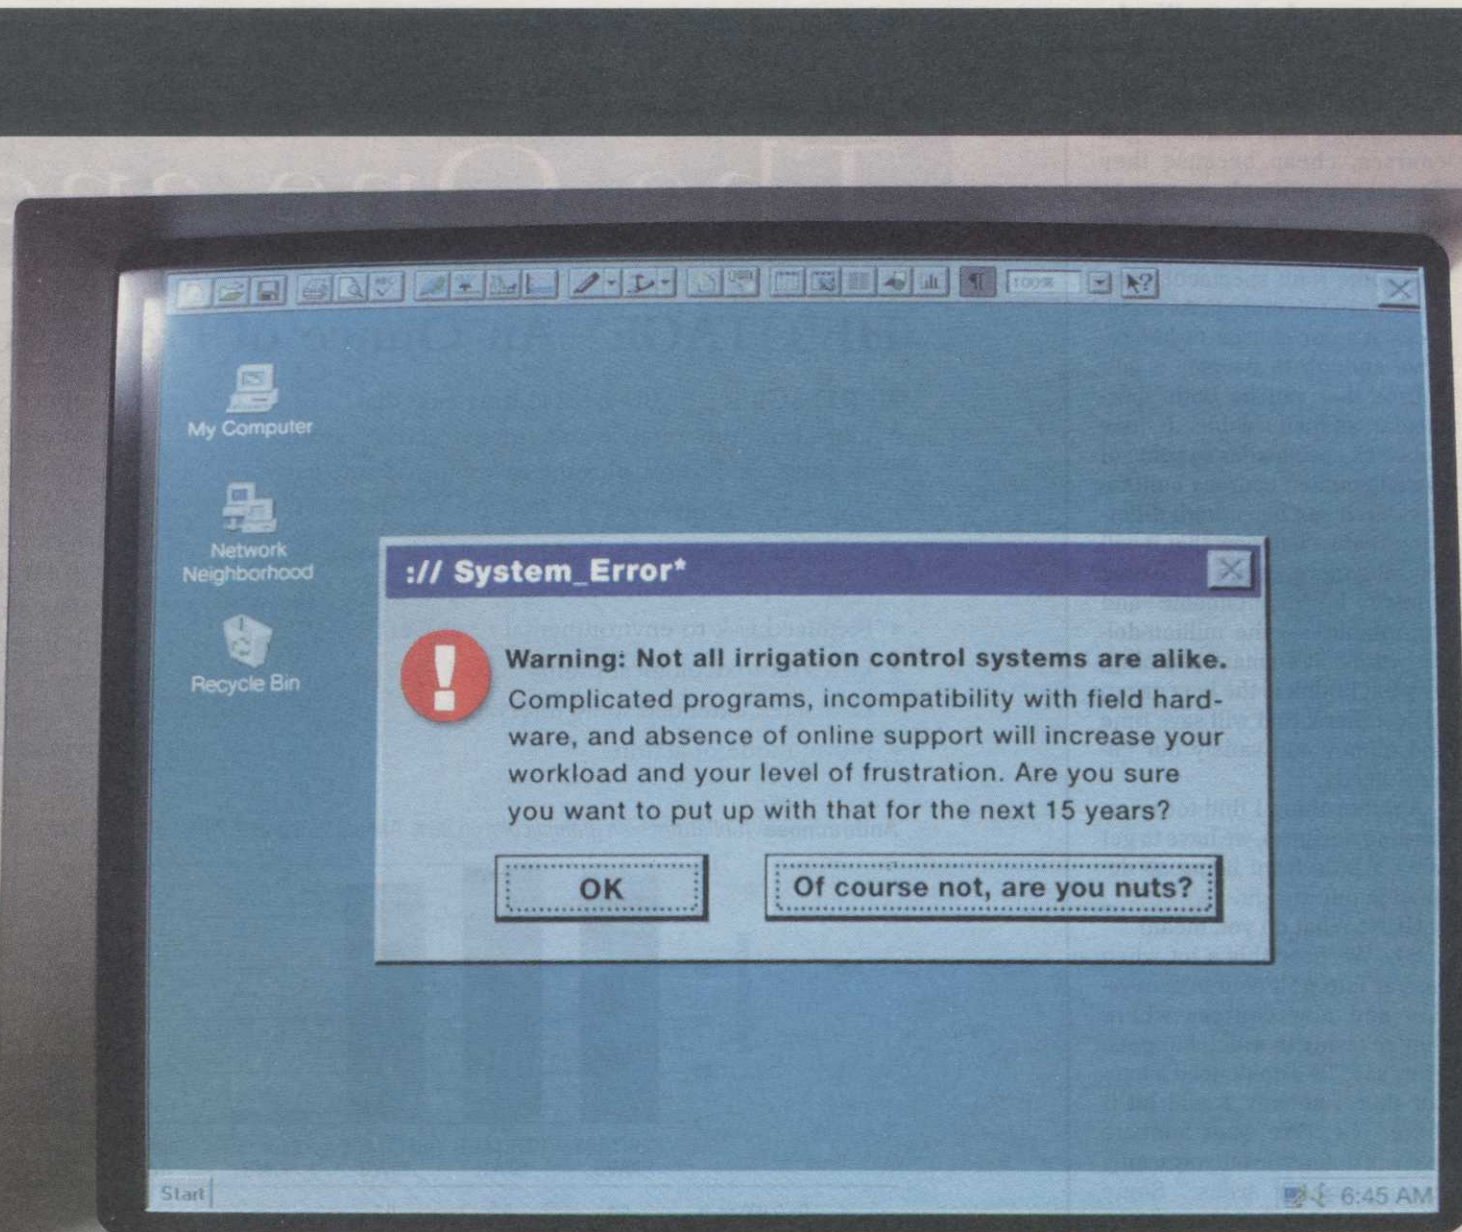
100%

My Computer

Network Neighborhood

Recycle Bin

:// System_Error*

Warning: Not all irrigation control systems are alike. Complicated programs, incompatibility with field hardware, and absence of online support will increase your workload and your level of frustration. Are you sure you want to put up with that for the next 15 years?

OK

Of course not, are you nuts?

Start

6:45 AM